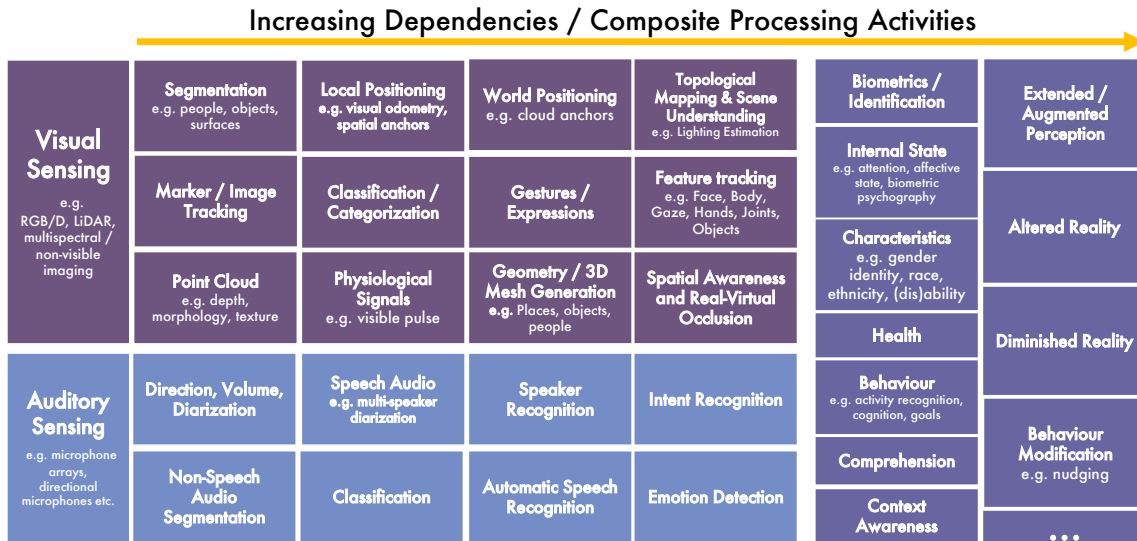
Increasing Dependencies / Composite Processing Activities

Visual Sensing
e.g. RGB/D, LiDAR, multispectral / non-visible imaging

Segmentation
e.g. people, objects, surfaces

Local Positioning
e.g. visual odometry, spatial anchors

World Positioning
e.g. cloud anchors

Topological Mapping & Scene Understanding
e.g. Lighting Estimation

Marker / Image Tracking

Classification / Categorization

Gestures / Expressions

Feature tracking
e.g. Face, Body, Gaze, Hands, Joints, Objects

Point Cloud
e.g. depth, morphology, texture

Physiological Signals
e.g. visible pulse

Geometry / 3D Mesh Generation
e.g. Places, objects, people

Spatial Awareness and Real-Virtual Occlusion

Auditory Sensing
e.g. microphone arrays, directional microphones etc.

Direction, Volume, Diarization

Speech Audio
e.g. multi-speaker diarization

Speaker Recognition

Intent Recognition

Non-Speech Audio Segmentation

Classification

Automatic Speech Recognition

Emotion Detection

Biometrics / Identification

Internal State
e.g. attention, affective state, biometric psychography

Characteristics
e.g. gender identity, race, ethnicity, (dis)ability

Health

Behaviour
e.g. activity recognition, cognition, goals

Comprehension

Context Awareness

Extended / Augmented Perception

Altered Reality

Diminished Reality

Behaviour Modification
e.g. nudging

...